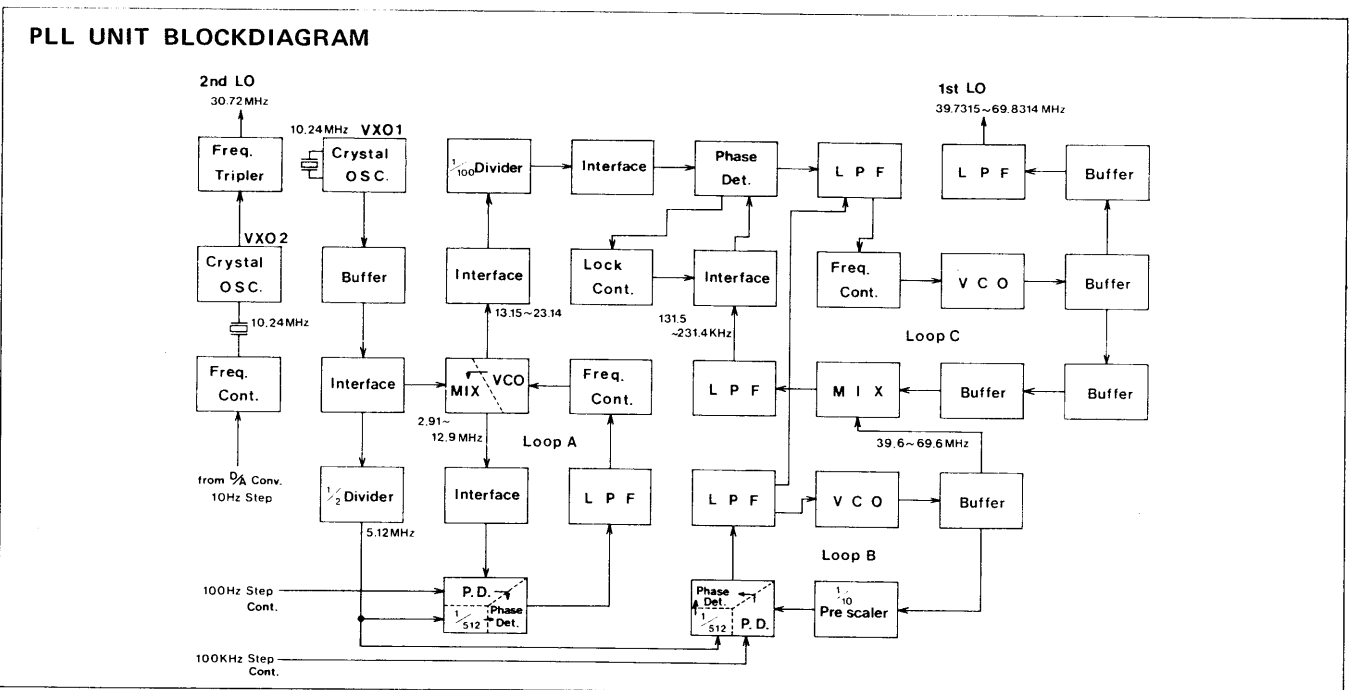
PLL UNIT BLOCKDIAGRAM

2nd LO
30.72 MHz

Freq. Tripler

VXO 2
Crystal OSC.

10.24 MHz

Freq. Cont.

from D/A Conv.
10Hz Step

10.24 MHz VXO1
Crystal OSC.

Buffer

Interface

$\frac{1}{2}$ Divider

5.12 MHz

100Hz Step Cont.

100KHz Step Cont.

$\frac{1}{100}$ Divider

Interface

13.15 ~ 23.14

MIX VCO

2.91 ~ 12.9 MHz

Loop A

Interface

P. D.
$\frac{1}{512}$ Phase Det.

Freq. Cont.

L P F

Interface

Phase Det.

Lock Cont.

Interface

131.5 ~ 231.4 KHz

L P F

L P F

Phase Det.
$\frac{1}{512}$ P. D.

L P F

Freq. Cont.

V C O

Loop C

M I X

39.6 ~ 69.6 MHz

V C O

Loop B

$\frac{1}{10}$ Pre scaler

1st LO
39.7315 ~ 69.8314 MHz

L P F

Buffer

Buffer

Buffer

Buffer

Buffer